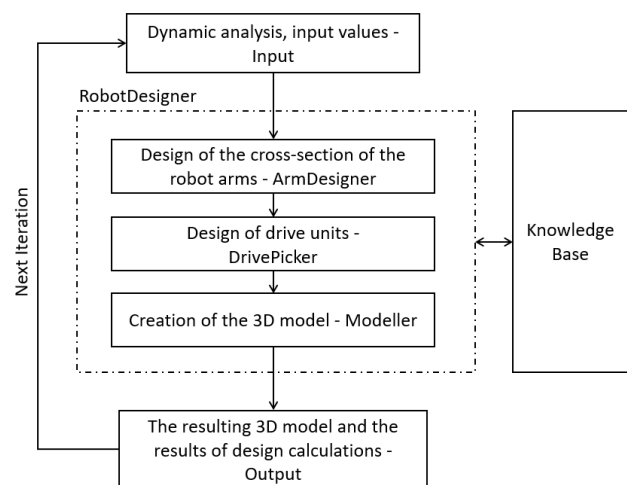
Dynamic analysis, input values - Input

RobotDesigner

Design of the cross-section of the robot arms - ArmDesigner

Design of drive units - DrivePicker

Creation of the 3D model - Modeller

Knowledge Base

Next Iteration

The resulting 3D model and the results of design calculations - Output